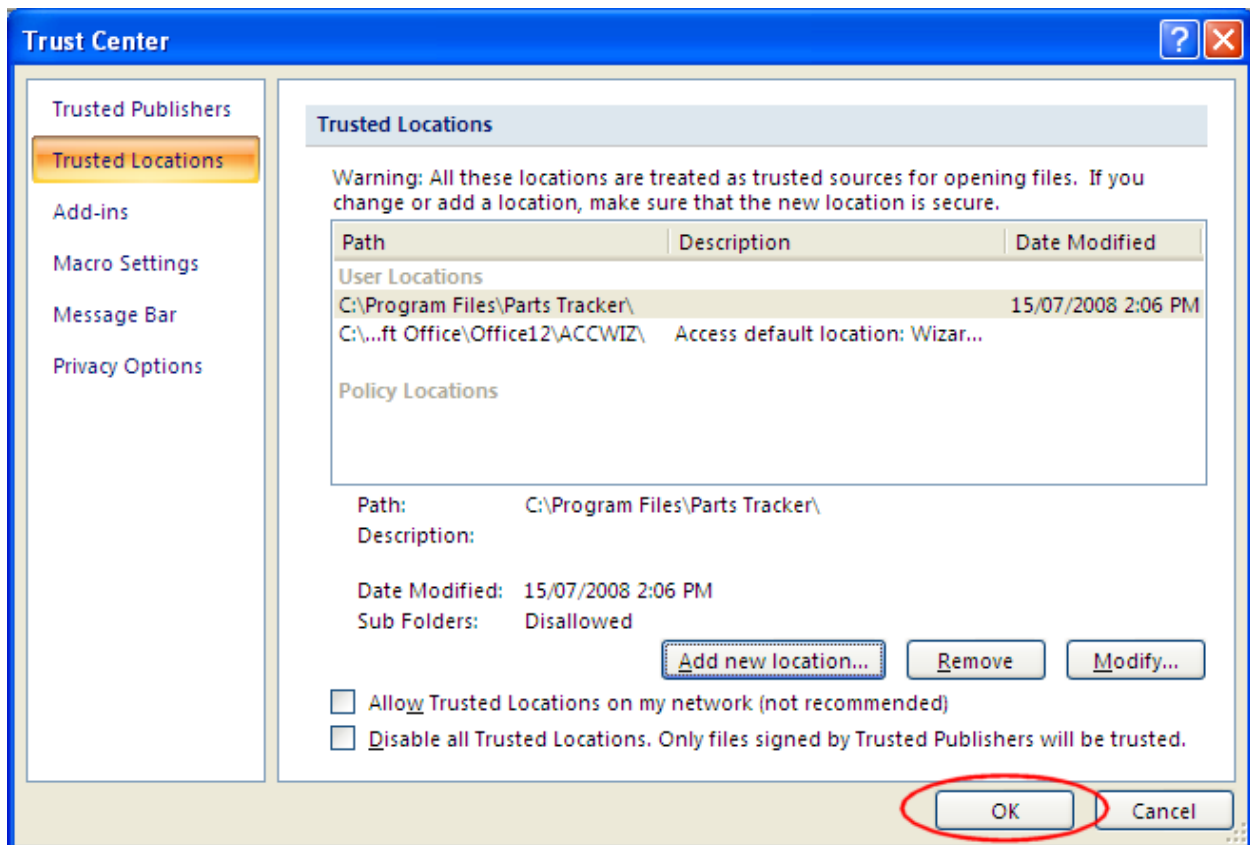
Trust Center

Trusted Publishers
Trusted Locations
Add-ins
Macro Settings
Message Bar
Privacy Options

Trusted Locations

Warning: All these locations are treated as trusted sources for opening files. If you change or add a location, make sure that the new location is secure.

| Path | Description | Date Modified |
|---|---|---|
| User Locations | | |
| C:\Program Files\Parts Tracker\ | | 15/07/2008 2:06 PM |
| C:\...ft Office\Office12\ACCWIZ\ | Access default location: Wizar... | |
| Policy Locations | | |

Path: C:\Program Files\Parts Tracker\
Description:

Date Modified: 15/07/2008 2:06 PM
Sub Folders: Disallowed

Add new location... Remove Modify...

Allow Trusted Locations on my network (not recommended)
Disable all Trusted Locations. Only files signed by Trusted Publishers will be trusted.

OK Cancel